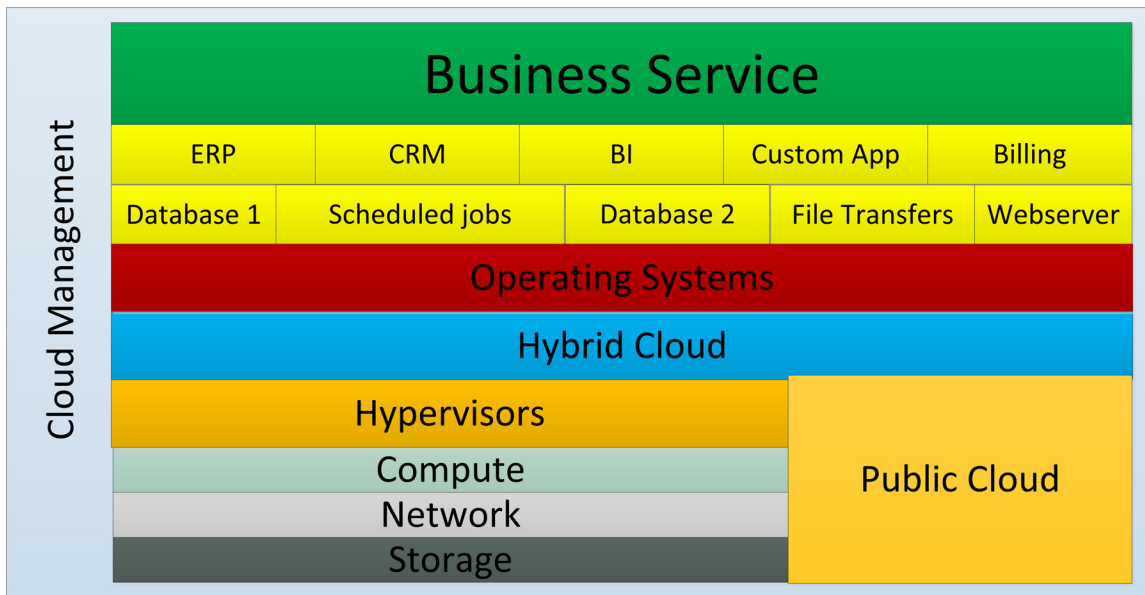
Cloud Management

Business Service

| ERP | CRM | BI | Custom App | Billing |
|---|---|---|---|---|

| Database 1 | Scheduled jobs | Database 2 | File Transfers | Webserver |
|---|---|---|---|---|

Operating Systems

Hybrid Cloud

Hypervisors

Compute

Network

Storage

Public Cloud